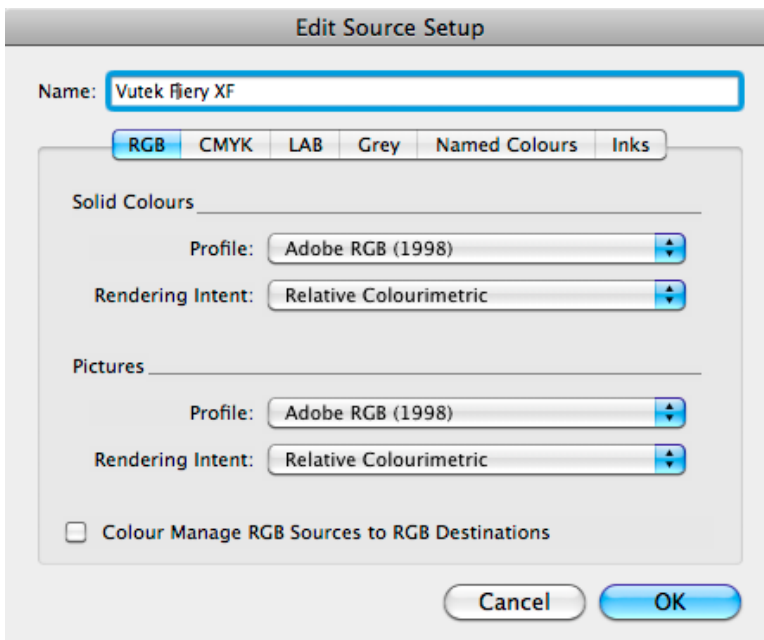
Edit Source Setup

Name: Vutek Fiery XF

RGB | CMYK | LAB | Grey | Named Colours | Inks

Solid Colours

Profile: Adobe RGB (1998)

Rendering Intent: Relative Colourimetric

Pictures

Profile: Adobe RGB (1998)

Rendering Intent: Relative Colourimetric

Colour Manage RGB Sources to RGB Destinations

Cancel

OK